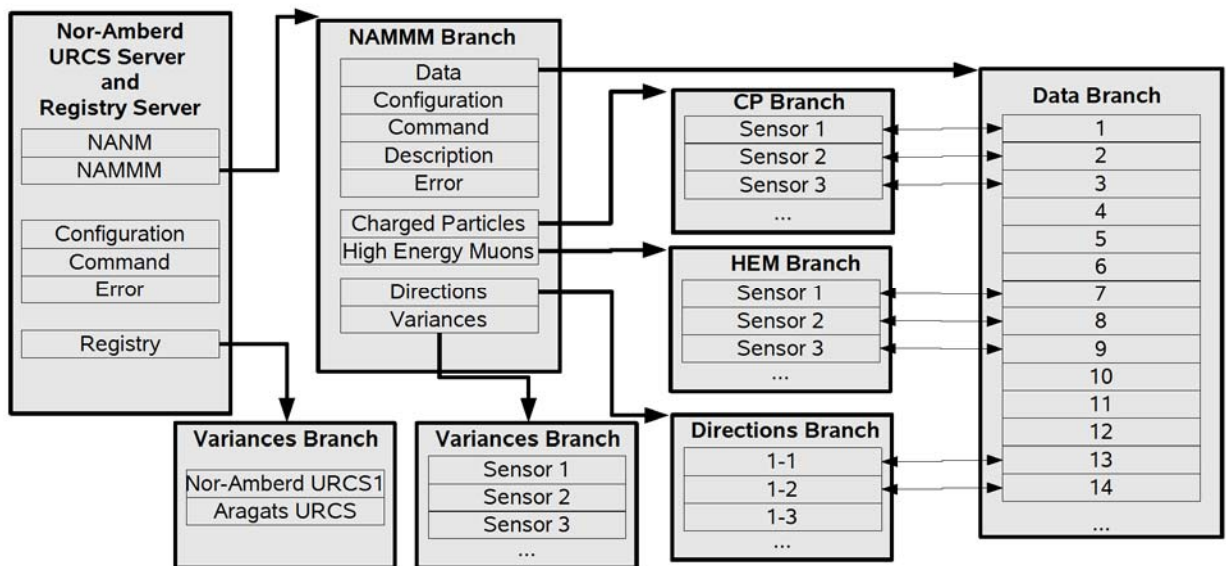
Nor-Amberd URCS Server and Registry Server
NANM
NAMMM
Configuration
Command
Error
Registry

NAMMM Branch
Data
Configuration
Command
Description
Error
Charged Particles
High Energy Muons
Directions
Variances

CP Branch
Sensor 1
Sensor 2
Sensor 3
...

HEM Branch
Sensor 1
Sensor 2
Sensor 3
...

Data Branch
1
2
3
4
5
6
7
8
9
10
11
12
13
14
...

Variances Branch
Nor-Amberd URCS1
Aragats URCS

Variances Branch
Sensor 1
Sensor 2
Sensor 3
...

Directions Branch
1-1
1-2
1-3
...